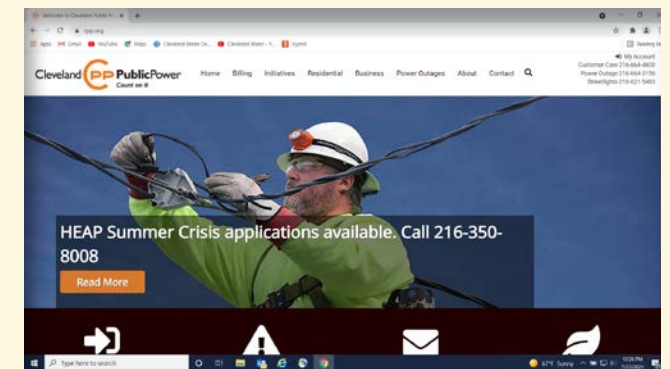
Welcome to Cleveland Public P... ×  +

← → C cpp.org

Apps  Gmail  YouTube  Maps  Cleveland Water De...  Cleveland Water - Y...  Vyond

Reading list

Cleveland CPP PublicPower Count on it

Home  Billing  Initiatives  Residential  Business  Power Outages  About  Contact

My Account
Customer Care 216-664-3600
Power Outage 216-664-3156
Streetlights 216-621-5483

HEAP Summer Crisis applications available. Call 216-350-8008

Read More

Type here to search

67°F Sunny